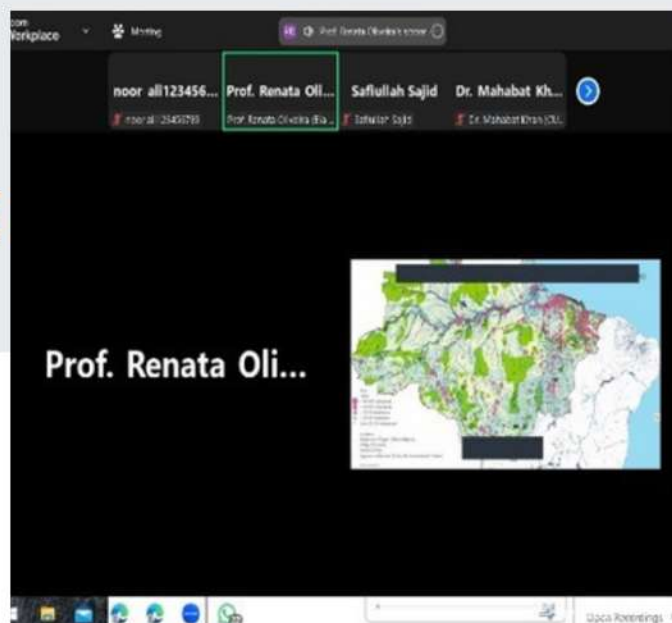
oom Workplace

Meeting

Prof. Renata Oliveira's screen

noor ali123456...

noor ali123456789

Prof. Renata Oli...

Prof. Renata Oliveira (Ela...

Safiullah Sajid

Safiullah Sajid

Dr. Mahabat Kh...

Dr. Mahabat Khan (CU...

Prof. Renata Oli...

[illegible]